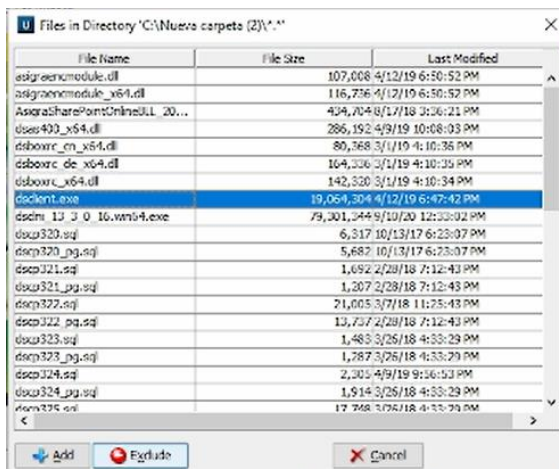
U Files in Directory 'C:\Nueva carpeta (2)\*.*'

| File Name | File Size | Last Modified |
|---|---|---|
| asigraencmodule.dll | 107,008 | 4/12/19 6:50:52 PM |
| asigraencmodule_x64.dll | 116,736 | 4/12/19 6:50:52 PM |
| AsigraSharePointOnlineDLL_20... | 404,704 | 8/17/18 3:36:21 PM |
| dsas400_x64.dll | 286,192 | 4/9/19 10:08:03 PM |
| dsboxrc_cn_x64.dll | 80,368 | 3/1/19 4:10:36 PM |
| dsboxrc_de_x64.dll | 164,336 | 3/1/19 4:10:35 PM |
| dsboxrc_x64.dll | 142,320 | 3/1/19 4:10:34 PM |
| dsclient.exe | 19,064,304 | 4/12/19 6:47:42 PM |
| dsclnt_13_3_0_16.win64.exe | 79,301,344 | 9/10/20 12:33:02 PM |
| dscp320.sql | 6,317 | 10/13/17 6:23:07 PM |
| dscp320_pg.sql | 5,682 | 10/13/17 6:23:07 PM |
| dscp321.sql | 1,692 | 2/28/18 7:12:43 PM |
| dscp321_pg.sql | 1,207 | 2/28/18 7:12:43 PM |
| dscp322.sql | 21,005 | 3/7/18 11:25:43 PM |
| dscp322_pg.sql | 13,737 | 2/28/18 7:12:43 PM |
| dscp323.sql | 1,483 | 3/26/18 4:33:29 PM |
| dscp323_pg.sql | 1,287 | 3/26/18 4:33:29 PM |
| dscp324.sql | 2,305 | 4/9/19 9:56:53 PM |
| dscp324_pg.sql | 1,914 | 3/26/18 4:33:29 PM |
| dscp325.sql | 17,748 | 3/26/18 4:33:29 PM |

Add Exclude Cancel